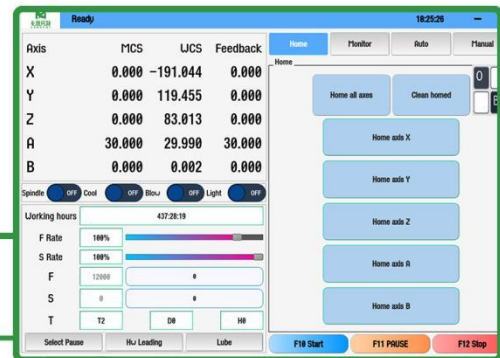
Ready

18:25:26

| Axis | MCS | WCS | Feedback |
|---|---|---|---|
| X | 0.000 | -191.044 | 0.000 |
| Y | 0.000 | 119.455 | 0.000 |
| Z | 0.000 | 83.013 | 0.000 |
| A | 30.000 | 29.990 | 30.000 |
| B | 0.000 | 0.002 | 0.000 |

Spindle OFF Cool OFF Blow OFF Light OFF

Working hours 437:28:19

F Rate 100%

S Rate 100%

F 12000 0

S 0 0

T T2 D0 H0

Select Pause

Hw Leading

Lube

Home Monitor Auto Manual

Home

Home all axes

Clean homed

Home axis X

Home axis Y

Home axis Z

Home axis A

Home axis B

F10 Start

F11 PAUSE

F12 Stop